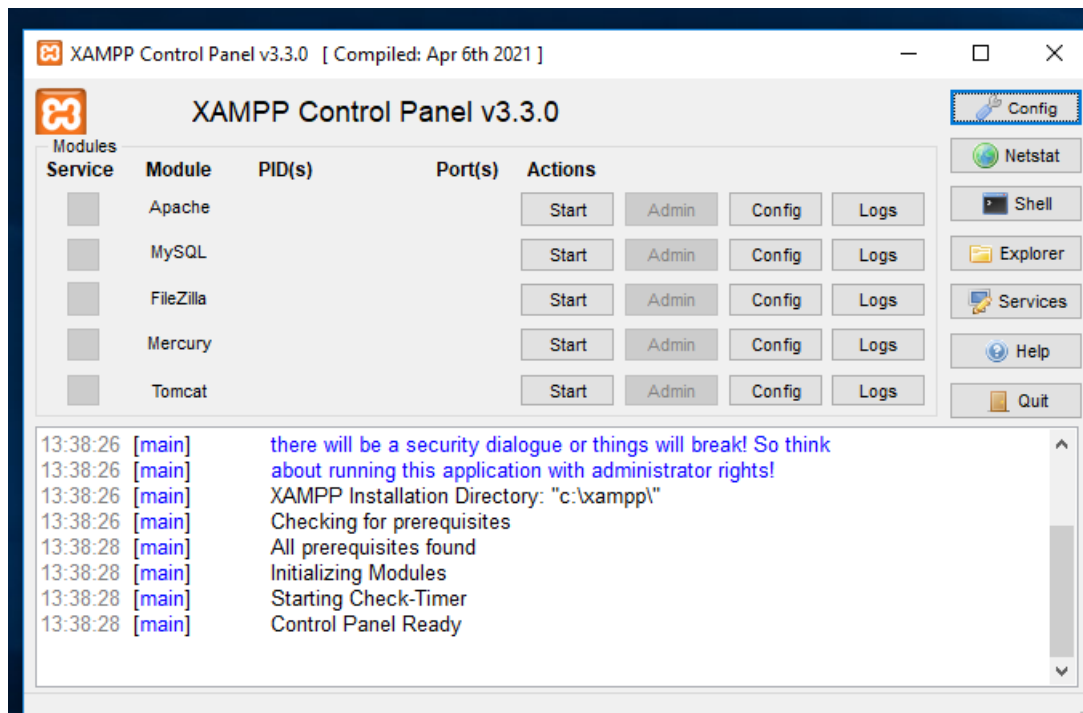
XAMPP Control Panel v3.3.0 [ Compiled: Apr 6th 2021 ]

XAMPP Control Panel v3.3.0

Config
Netstat
Shell
Explorer
Services
Help
Quit

Modules

| Service | Module | PID(s) | Port(s) | Actions | | | |
|---|---|---|---|---|---|---|---|
| | Apache | | | Start | Admin | Config | Logs |
| | MySQL | | | Start | Admin | Config | Logs |
| | FileZilla | | | Start | Admin | Config | Logs |
| | Mercury | | | Start | Admin | Config | Logs |
| | Tomcat | | | Start | Admin | Config | Logs |

13:38:26 [main] there will be a security dialogue or things will break! So think
13:38:26 [main] about running this application with administrator rights!
13:38:26 [main] XAMPP Installation Directory: "c:\xampp\"
13:38:26 [main] Checking for prerequisites
13:38:28 [main] All prerequisites found
13:38:28 [main] Initializing Modules
13:38:28 [main] Starting Check-Timer
13:38:28 [main] Control Panel Ready